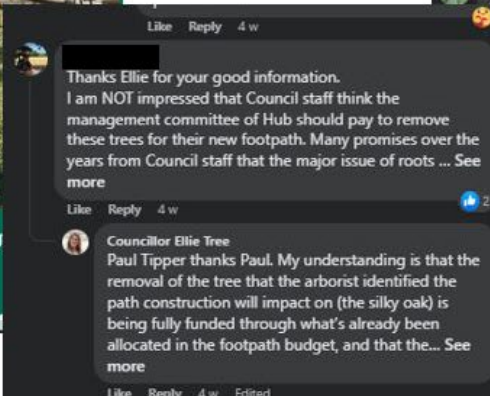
Like Reply 4 w

Thanks Ellie for your good information.
I am NOT impressed that Council staff think the management committee of Hub should pay to remove these trees for their new footpath. Many promises over the years from Council staff that the major issue of roots ... See more

Like Reply 4 w

2

Councillor Ellie Tree
Paul Tipper thanks Paul. My understanding is that the removal of the tree that the arborist identified the path construction will impact on (the silky oak) is being fully funded through what's already been allocated in the footpath budget, and that the... See more

Like Reply 4 w Edited